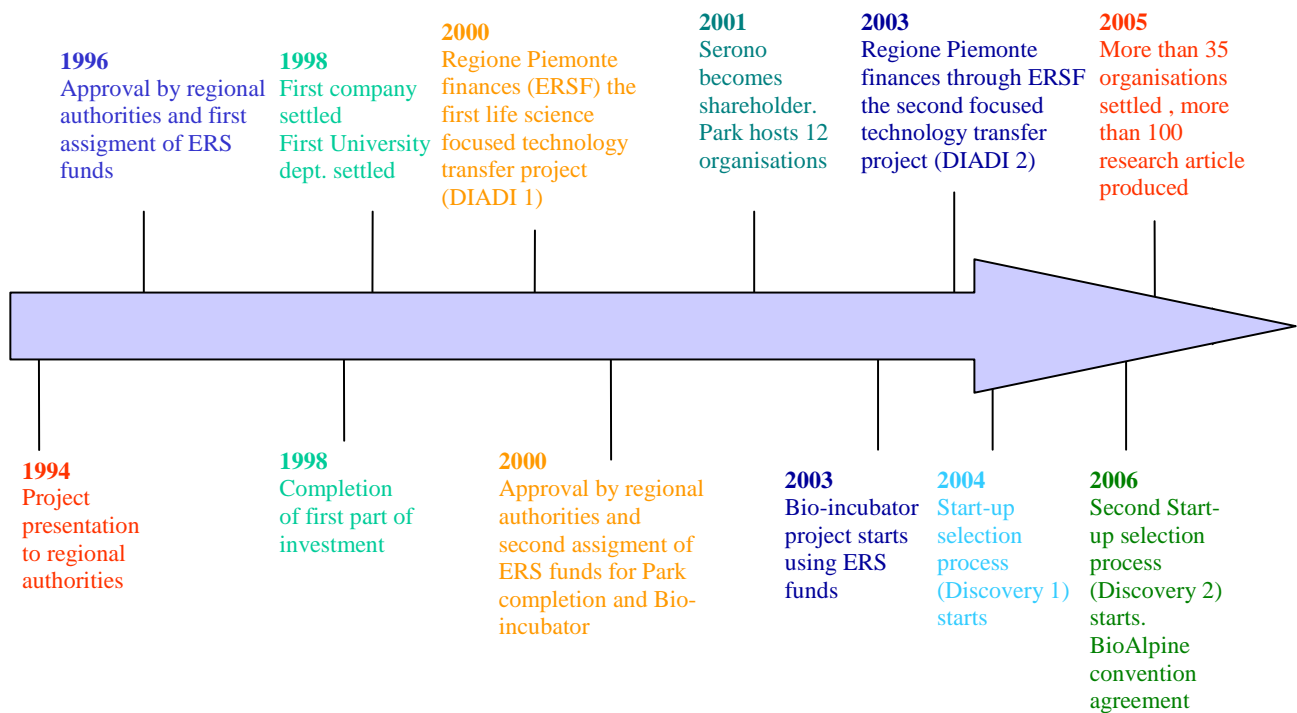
**1996**
Approval by regional authorities and first assigment of ERS funds

**1998**
First company settled
First University dept. settled

**2000**
Regione Piemonte finances (ERSF) the first life science focused technology transfer project (DIADI 1)

**2001**
Serono becomes shareholder. Park hosts 12 organisations

**2003**
Regione Piemonte finances through ERSF the second focused technology transfer project (DIADI 2)

**2005**
More than 35 organisations settled , more than 100 research article produced

**1994**
Project presentation to regional authorities

**1998**
Completion of first part of investment

**2000**
Approval by regional authorities and second assigment of ERS funds for Park completion and Bio-incubator

**2003**
Bio-incubator project starts using ERS funds

**2004**
Start-up selection process (Discovery 1) starts

**2006**
Second Start-up selection process (Discovery 2) starts. BioAlpine convention agreement